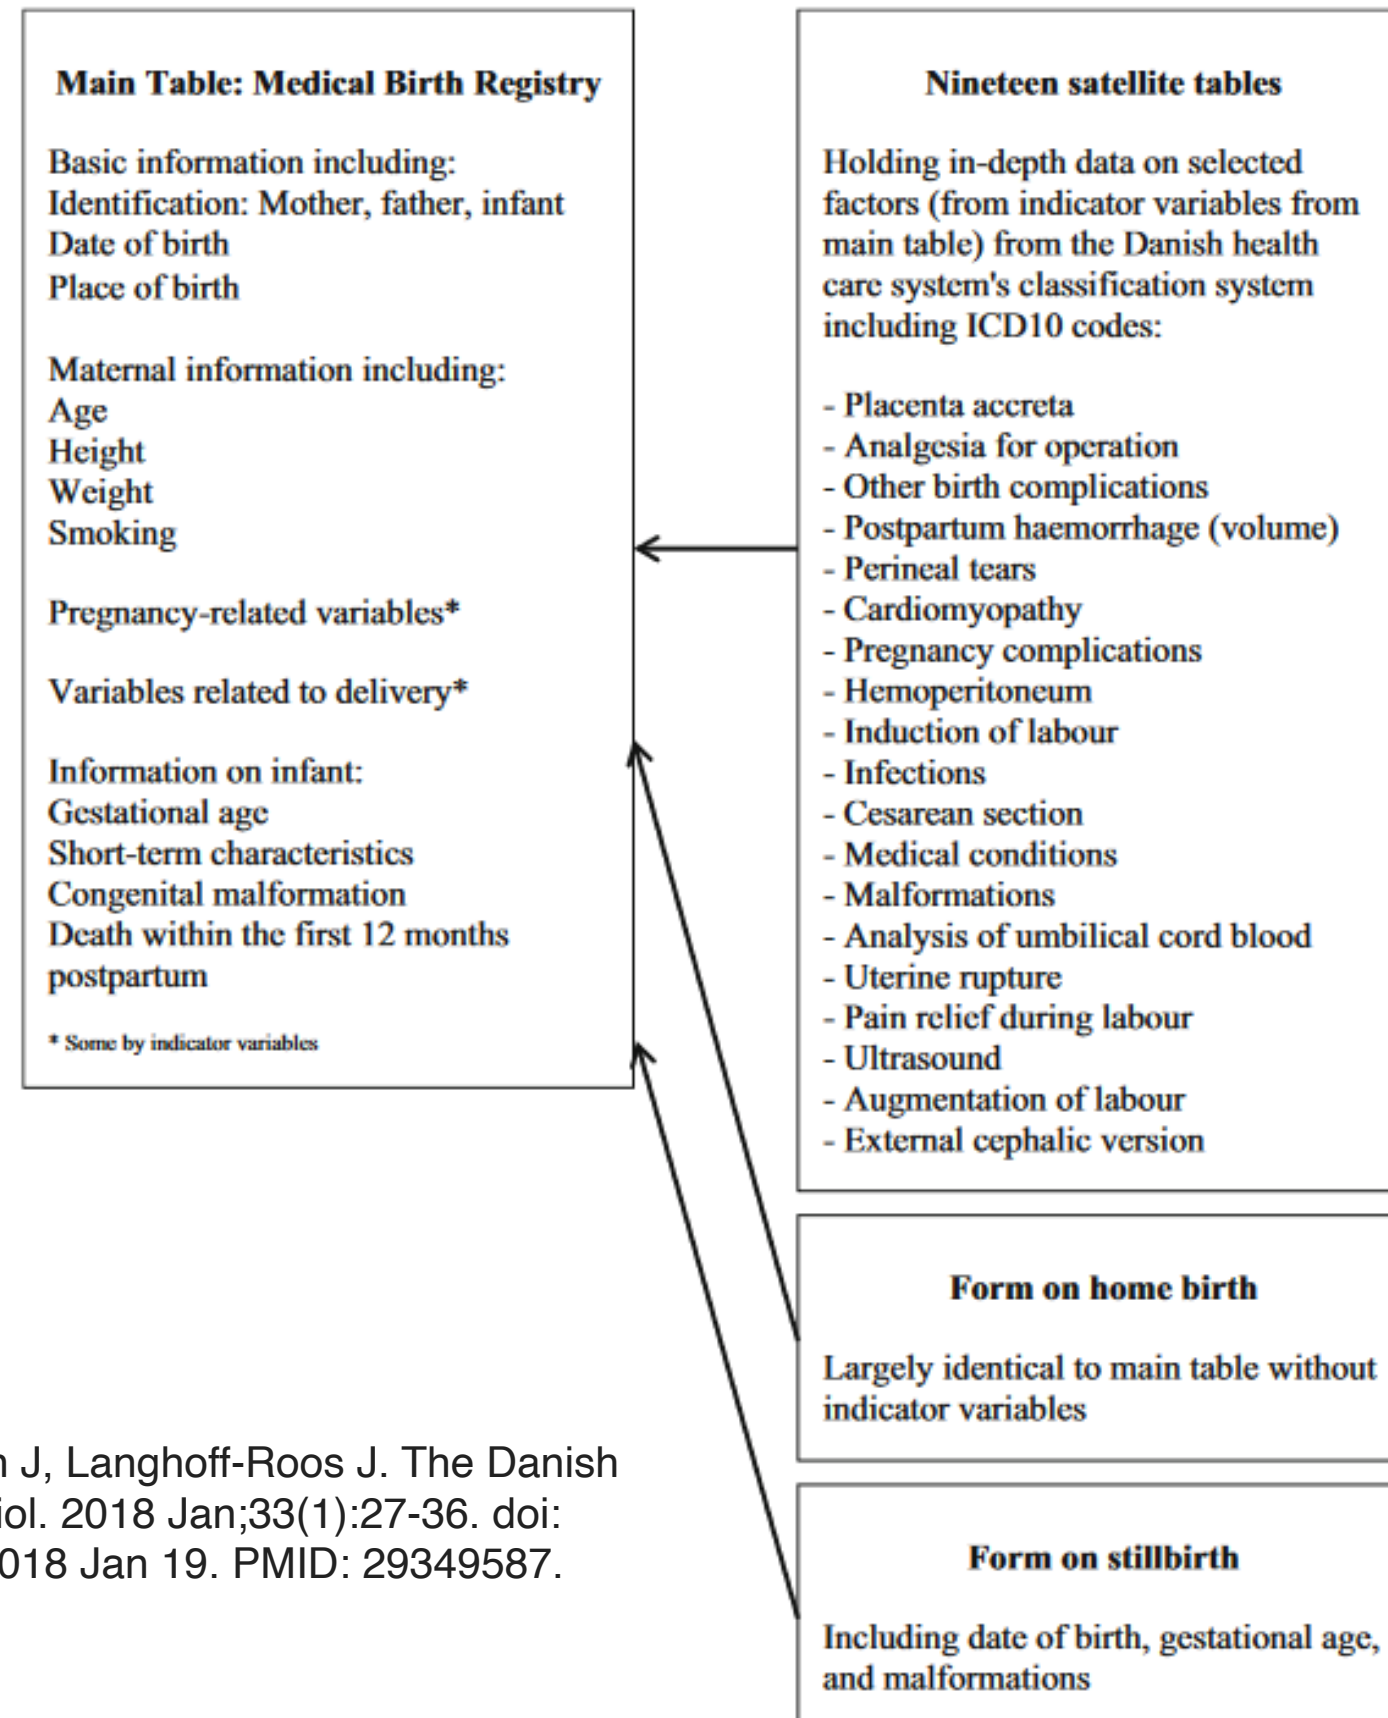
Main Table: Medical Birth Registry

Basic information including:
Identification: Mother, father, infant
Date of birth
Place of birth

Maternal information including:
Age
Height
Weight
Smoking

Pregnancy-related variables*

Variables related to delivery*

Information on infant:
Gestational age
Short-term characteristics
Congenital malformation
Death within the first 12 months postpartum

* Some by indicator variables

Nineteen satellite tables

Holding in-depth data on selected factors (from indicator variables from main table) from the Danish health care system's classification system including ICD10 codes:

- Placenta accreta
- Analgesia for operation
- Other birth complications
- Postpartum haemorrhage (volume)
- Perineal tears
- Cardiomyopathy
- Pregnancy complications
- Hemoperitoneum
- Induction of labour
- Infections
- Cesarean section
- Medical conditions
- Malformations
- Analysis of umbilical cord blood
- Uterine rupture
- Pain relief during labour
- Ultrasound
- Augmentation of labour
- External cephalic version

Form on home birth

Largely identical to main table without indicator variables

Form on stillbirth

Including date of birth, gestational age, and malformations

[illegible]n J, Langhoff-Roos J. The Danish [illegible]iol. 2018 Jan;33(1):27-36. doi: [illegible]018 Jan 19. PMID: 29349587.